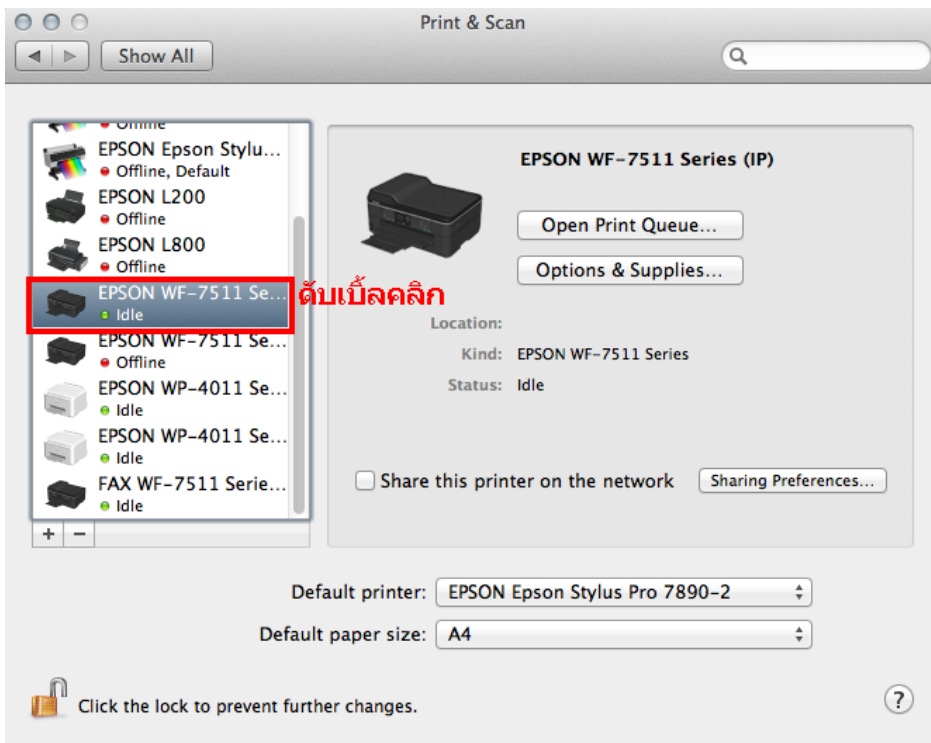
Print & Scan

Show All

Offline

EPSON Epson Stylu...
Offline, Default

EPSON L200
Offline

EPSON L800
Offline

EPSON WF-7511 Se...
Idle

ดับเบิ้ลคลิก

EPSON WF-7511 Se...
Offline

EPSON WP-4011 Se...
Idle

EPSON WP-4011 Se...
Idle

FAX WF-7511 Serie...
Idle

+ −

EPSON WF-7511 Series (IP)

Open Print Queue...

Options & Supplies...

Location:

Kind: EPSON WF-7511 Series

Status: Idle

Share this printer on the network

Sharing Preferences...

Default printer: EPSON Epson Stylus Pro 7890-2

Default paper size: A4

Click the lock to prevent further changes.

?